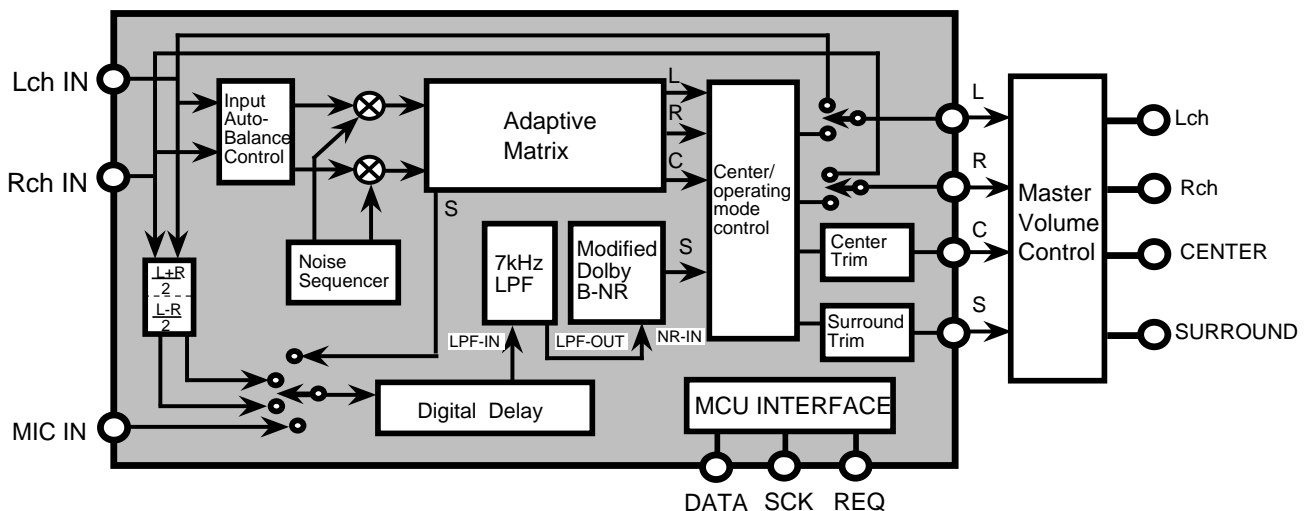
Lch IN

Rch IN

MIC IN

Input Auto-Balance Control

Adaptive Matrix

L

R

C

S

Noise Sequencer

7kHz LPF

Modified Dolby B-NR

S

Center/ operating mode control

Center Trim

Surround Trim

$\frac{L+R}{2}$

$\frac{L-R}{2}$

LPF-IN

LPF-OUT

NR-IN

Digital Delay

MCU INTERFACE

DATA SCK REQ

L

R

C

S

Master Volume Control

Lch

Rch

CENTER

SURROUND